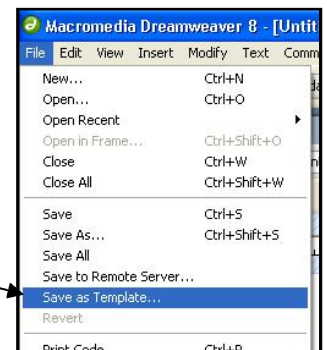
Macromedia Dreamweaver 8 - [Untit

File Edit View Insert Modify Text Comm

New... Ctrl+N
Open... Ctrl+O
Open Recent
Open in Frame... Ctrl+Shift+O
Close Ctrl+W
Close All Ctrl+Shift+W

Save Ctrl+S
Save As... Ctrl+Shift+S
Save All
Save to Remote Server...
Save as Template...
Revert

Print Code Ctrl+P